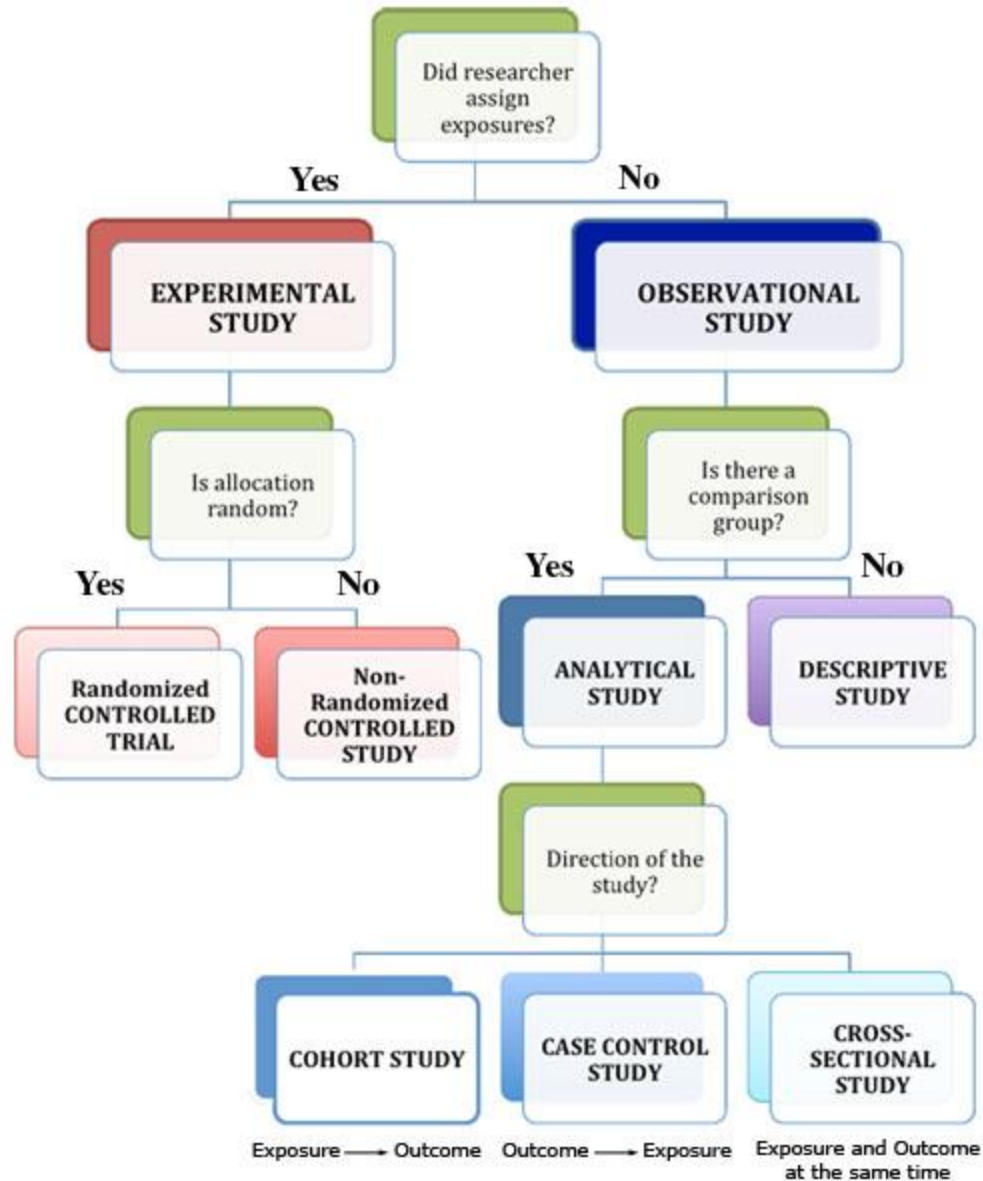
Did researcher assign exposures?

Yes

No

EXPERIMENTAL STUDY

OBSERVATIONAL STUDY

Is allocation random?

Is there a comparison group?

Yes

No

Yes

No

Randomized CONTROLLED TRIAL

Non-Randomized CONTROLLED STUDY

ANALYTICAL STUDY

DESCRIPTIVE STUDY

Direction of the study?

COHORT STUDY

CASE CONTROL STUDY

CROSS-SECTIONAL STUDY

Exposure → Outcome

Outcome → Exposure

Exposure and Outcome at the same time